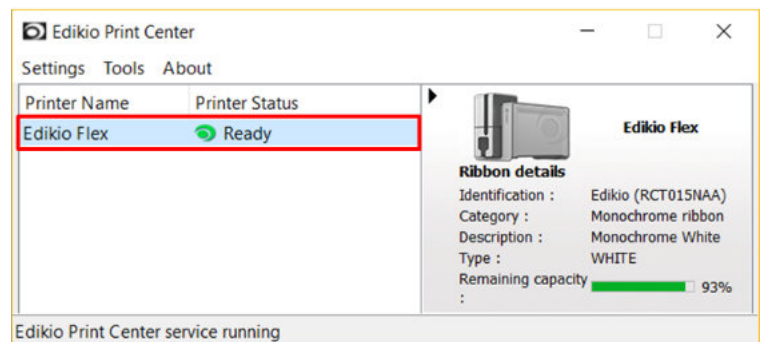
Edikio Print Center

Settings Tools About

| Printer Name | Printer Status |
|---|---|
| Edikio Flex | Ready |

Edikio Flex

Ribbon details

| | |
|---|---|
| Identification : | Edikio (RCT015NAA) |
| Category : | Monochrome ribbon |
| Description : | Monochrome White |
| Type : | WHITE |
| Remaining capacity : | 93% |

Edikio Print Center service running